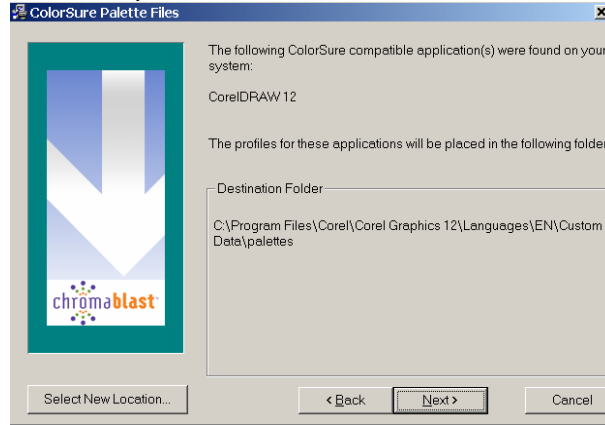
ColorSure Palette Files

The following ColorSure compatible application(s) were found on your system:

CorelDRAW 12

The profiles for these applications will be placed in the following folder

Destination Folder

C:\Program Files\Corel\Corel Graphics 12\Languages\EN\Custom Data\palettes

chromablast

Select New Location...

< Back

Next >

Cancel